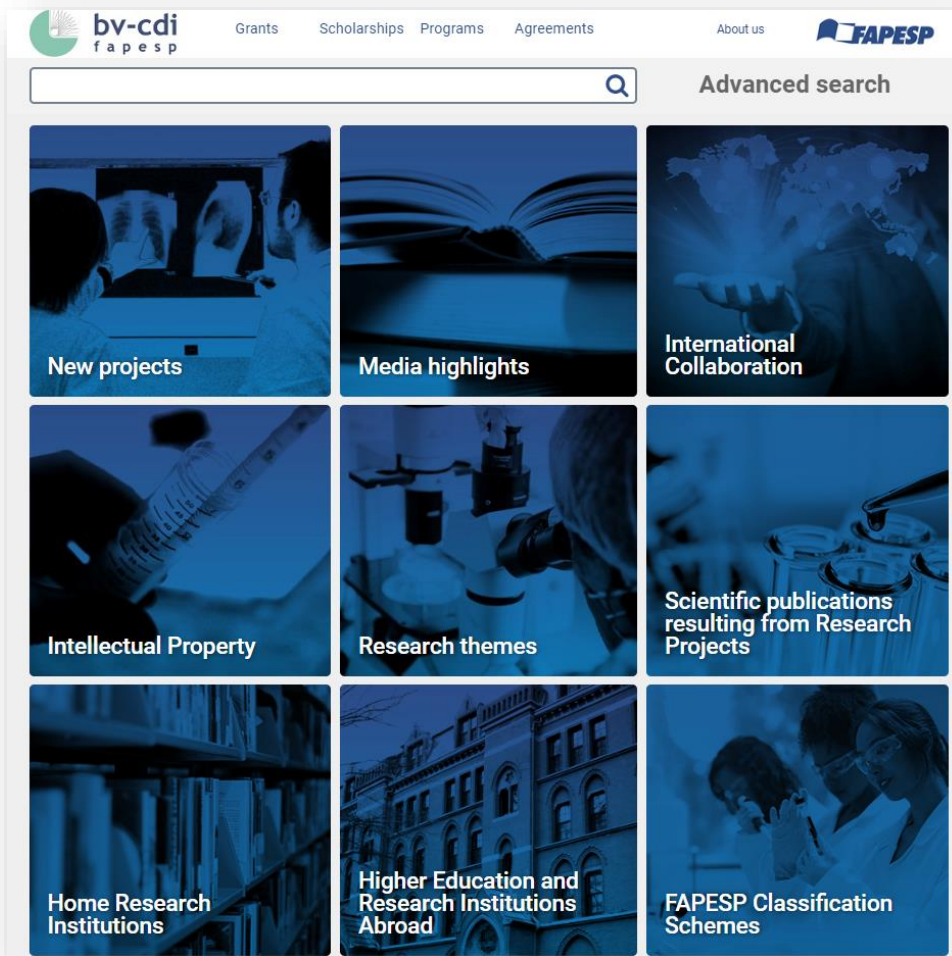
bv-cdi
fapesp

Grants Scholarships Programs Agreements About us FAPESP

Advanced search

New projects

Media highlights

International Collaboration

Intellectual Property

Research themes

Scientific publications resulting from Research Projects

Home Research Institutions

Higher Education and Research Institutions Abroad

FAPESP Classification Schemes